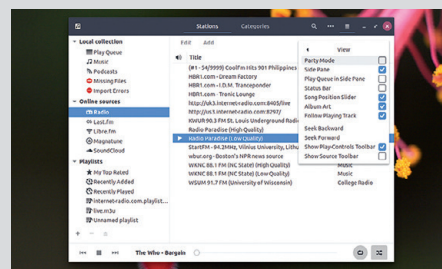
Stations Categories

Local collection
Play Queue
Music
Podcasts
Missing Files
Import Errors
Online sources
Radio
Last.fm
Libre.fm
Magnatune
SoundCloud
Playlists
My Top Rated
Recently Added
Recently Played
Internet-radio.com.playlist...
live.m3u
Unnamed playlist

Edit Add

Title
(#1 - 54/9999) CoolFm Hits 901 Philippines
HBR1.com - Dream Factory
HBR1.com - I.D.M. Tranceponder
HBR1.com - Tronic Lounge
http://uk3.internet-radio.com:8405/live
http://uk3.internet-radio.com:8797/
KWUR 90.3 FM St. Louis Underground Radio
Radio Paradise (High Quality)
Radio Paradise (Low Quality)
StartFM - 84.2MHz (Vilnius University, Lithu
wbur.org - Boston's NPR news source
WKNC 88.1 FM (NC State) (High Quality)
WKNC 88.1 FM (NC State) (LowQuality)
WSUM 91.7 FM (University of Wisconsin)

Music
Music
College Radio

View
Party Mode
Side Pane
Play Queue in Side Pane
Status Bar
Song Position Slider
Album Art
Follow Playing Track
Seek Backward
Seek Forward
Show Play-Controls Toolbar
Show Source Toolbar

The Who • Bargain